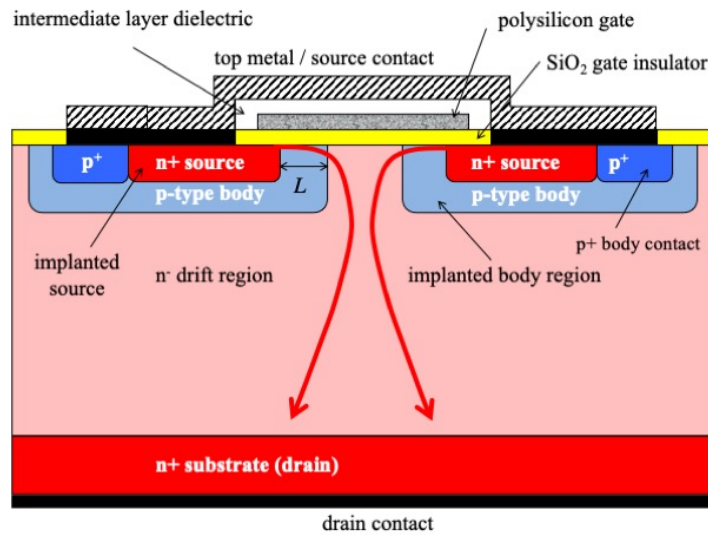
intermediate layer dielectric

polysilicon gate

top metal / source contact

$SiO_2$ gate insulator

$p^+$

n+ source

$L$

n+ source

$p^+$

p-type body

p-type body

implanted source

$n^-$ drift region

implanted body region

p+ body contact

n+ substrate (drain)

drain contact